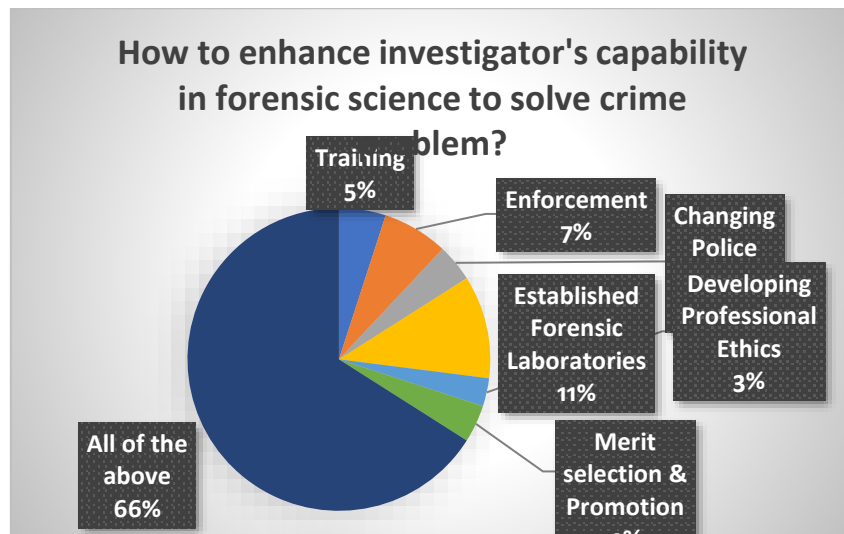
How to enhance investigator's capability in forensic science to solve crime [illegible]blem?

Training
5%

Enforcement
7%

Changing
Police

Developing
Professional
Ethics
3%

Established
Forensic
Laboratories
11%

Merit
selection &
Promotion
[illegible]

All of the
above
66%